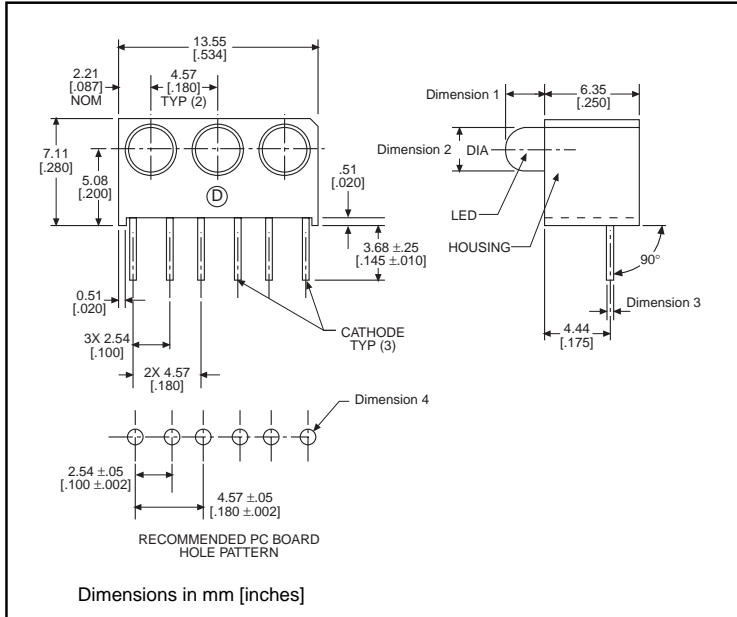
13.55
[.534]

2.21
[.087]
NOM

4.57
[.180]
TYP (2)

7.11
[.280]

5.08
[.200]

D

.51
[.020]

3.68 ±.25
[.145 ±.010]

0.51
[.020]

3X 2.54
[.100]

2X 4.57
[.180]

CATHODE
TYP (3)

Dimension 1

6.35
[.250]

Dimension 2

DIA

LED

HOUSING

90°

Dimension 3

4.44
[.175]

Dimension 4

2.54 ±.05
[.100 ±.002]

4.57 ±.05
[.180 ±.002]

RECOMMENDED PC BOARD
HOLE PATTERN

Dimensions in mm [inches]